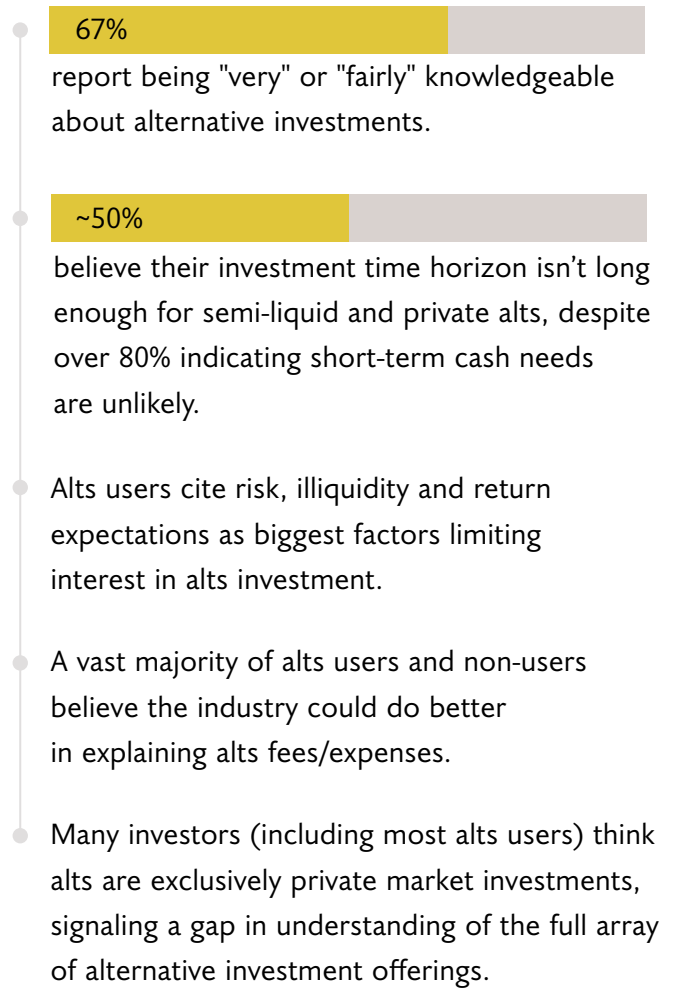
67%

report being "very" or "fairly" knowledgeable about alternative investments.

~50%

believe their investment time horizon isn’t long enough for semi-liquid and private alts, despite over 80% indicating short-term cash needs are unlikely.

Alts users cite risk, illiquidity and return expectations as biggest factors limiting interest in alts investment.

A vast majority of alts users and non-users believe the industry could do better in explaining alts fees/expenses.

Many investors (including most alts users) think alts are exclusively private market investments, signaling a gap in understanding of the full array of alternative investment offerings.